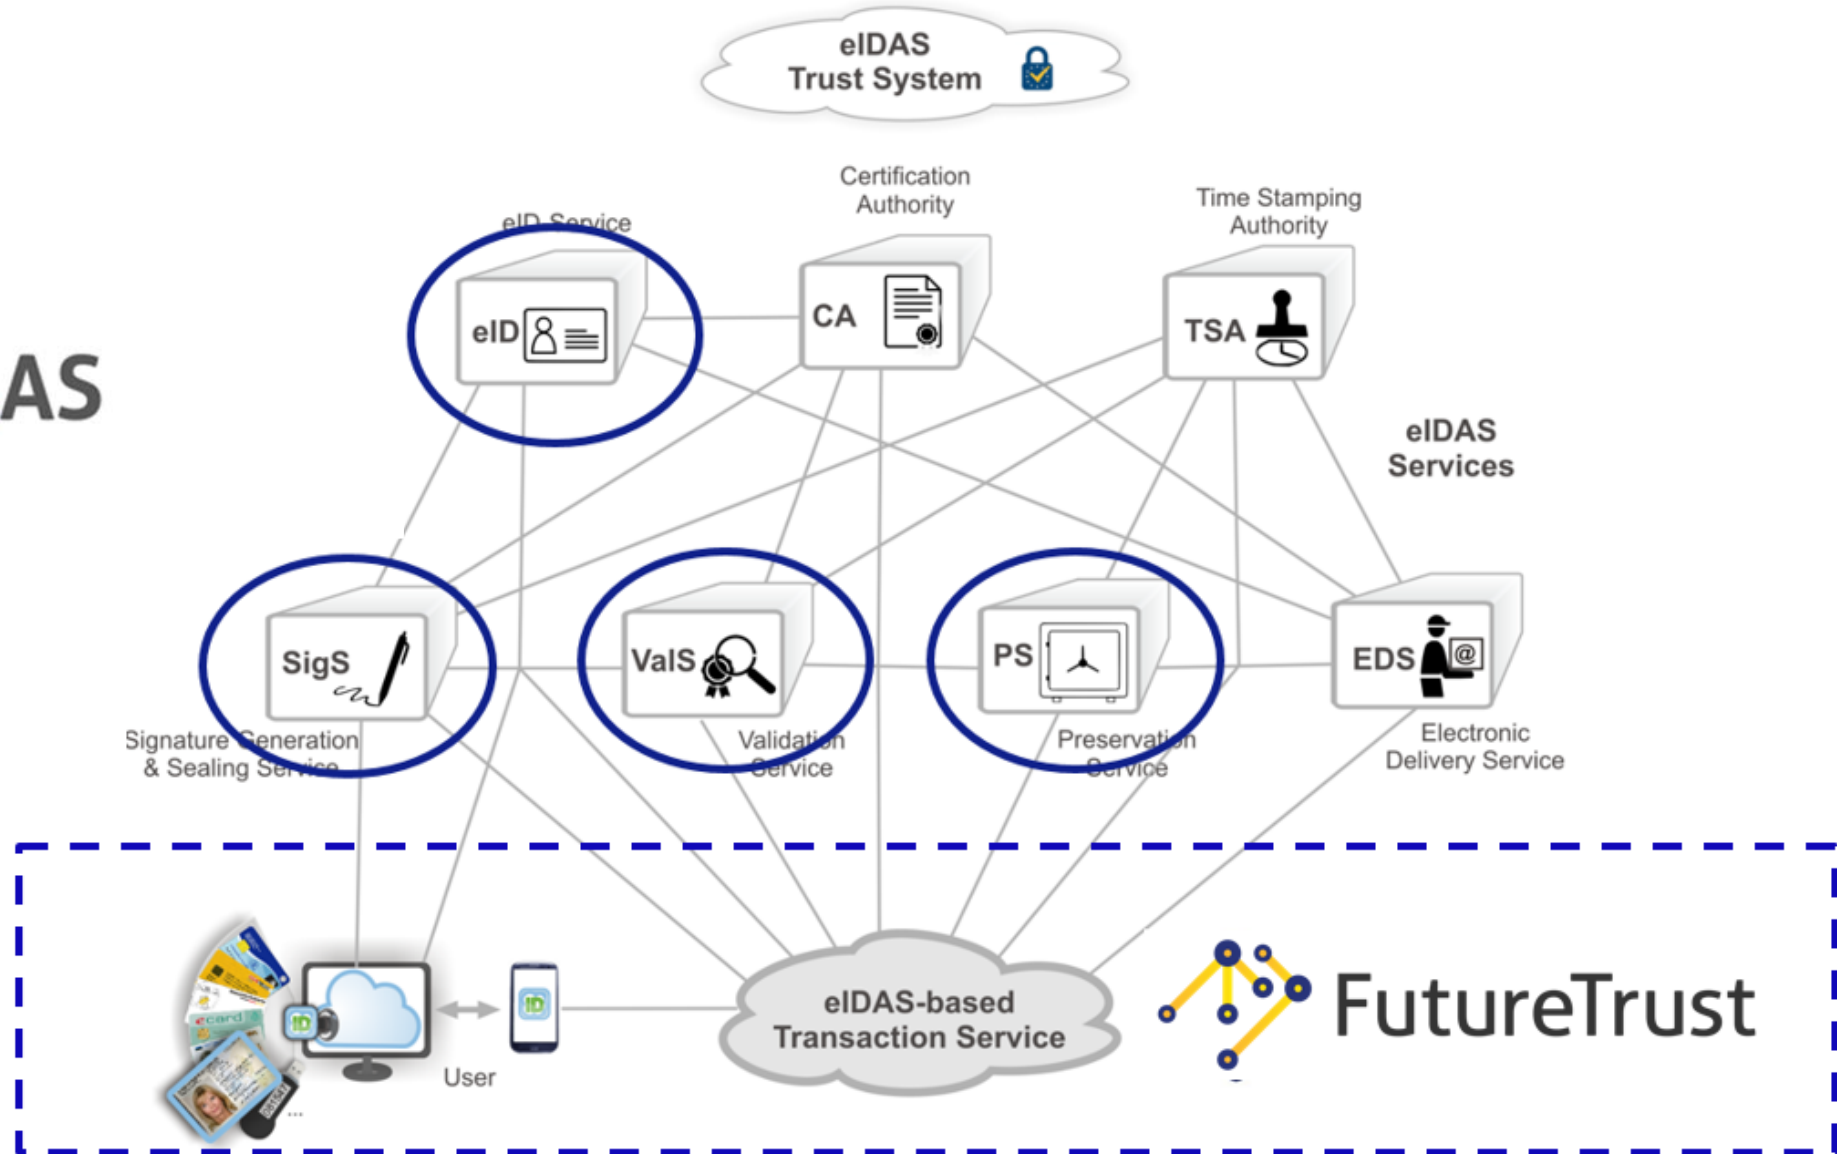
eIDAS Trust System

AS

eID Service

eID

Certification Authority

CA

Time Stamping Authority

TSA

eIDAS Services

SigS

Signature Generation & Sealing Service

ValS

Validation Service

PS

Preservation Service

EDS

Electronic Delivery Service

ID

ID

User

eIDAS-based Transaction Service

FutureTrust